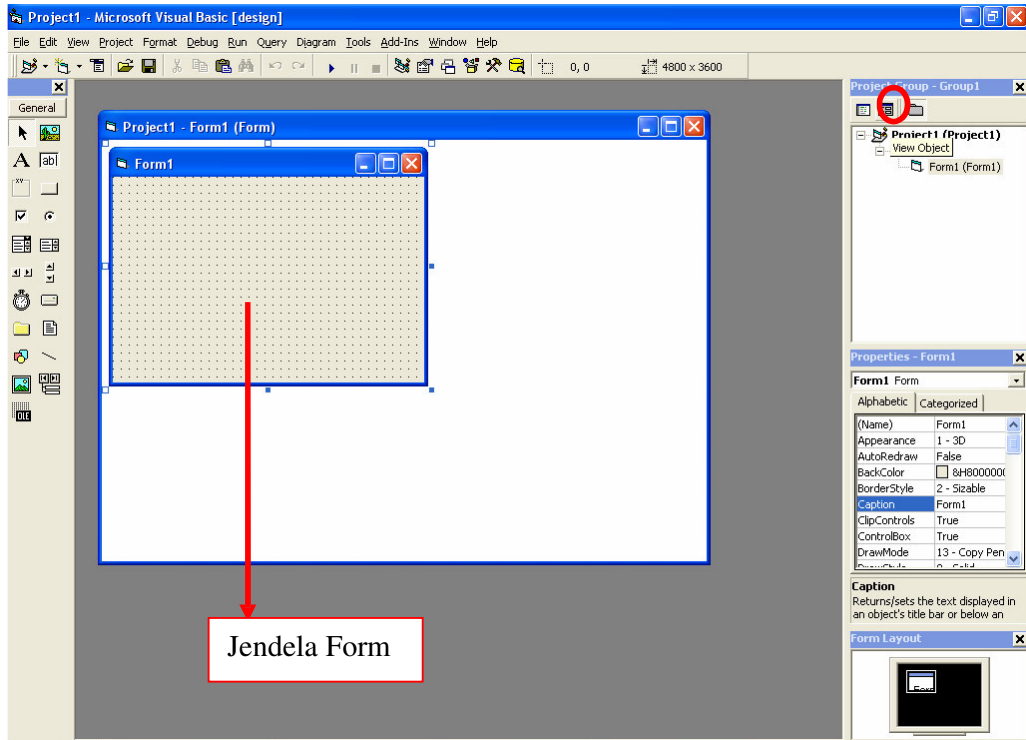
Project1 - Microsoft Visual Basic [design]

File Edit View Project Format Debug Run Query Diagram Tools Add-Ins Window Help

0, 0

4800 x 3600

General

Project1 - Form1 (Form)

Form1

Project Group - Group1

Project1 (Project1)

View Object

Form1 (Form1)

Properties - Form1

Form1 Form

Alphabetic | Categorized

| | |
|---|---|
| (Name) | Form1 |
| Appearance | 1 - 3D |
| AutoRedraw | False |
| BackColor | &H800000( |
| BorderStyle | 2 - Sizable |
| Caption | Form1 |
| ClipControls | True |
| ControlBox | True |
| DrawMode | 13 - Copy Pen |

Caption

Returns/sets the text displayed in an object's title bar or below an

Form Layout

Jendela Form